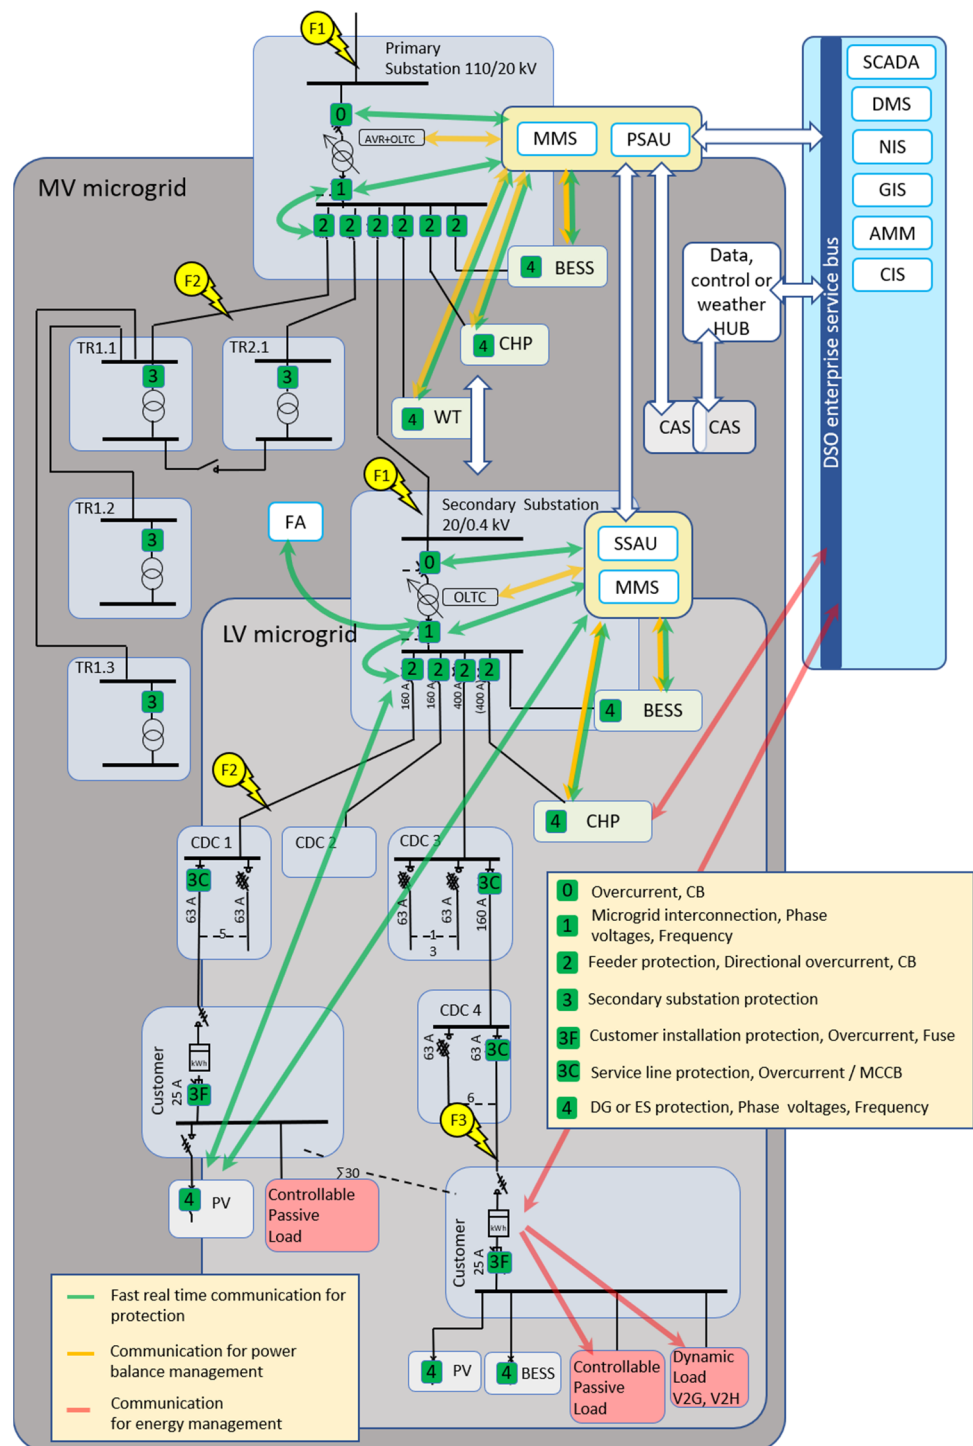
F1

Primary Substation 110/20 kV

0

AVR+OLTC

MMS

PSAU

SCADA

DMS

NIS

GIS

AMM

CIS

DSO enterprise service bus

MV microgrid

1

2 2 2 2 2 2

4 BESS

F2

Data, control or weather HUB

TR1.1

TR2.1

3

3

4 CHP

4 WT

CAS

CAS

TR1.2

3

F1

FA

Secondary Substation 20/0.4 kV

SSAU

MMS

0

OLTC

LV microgrid

1

TR1.3

3

2 2 2 2

160 A

160 A

400 A

(400 A)

4 BESS

F2

4 CHP

CDC 1

CDC 2

CDC 3

3C

63 A

63 A

5

63 A

63 A

160 A

3C

1

3

CDC 4

63 A

63 A

3C

6

Customer 25 A

kWh

3F

F3

4 PV

Controllable Passive Load

30

Customer 25 A

kWh

3F

4 PV

4 BESS

Controllable Passive Load

Dynamic Load V2G, V2H

0 Overcurrent, CB

1 Microgrid interconnection, Phase voltages, Frequency

2 Feeder protection, Directional overcurrent, CB

3 Secondary substation protection

3F Customer installation protection, Overcurrent, Fuse

3C Service line protection, Overcurrent / MCCB

4 DG or ES protection, Phase voltages, Frequency

Fast real time communication for protection

Communication for power balance management

Communication for energy management